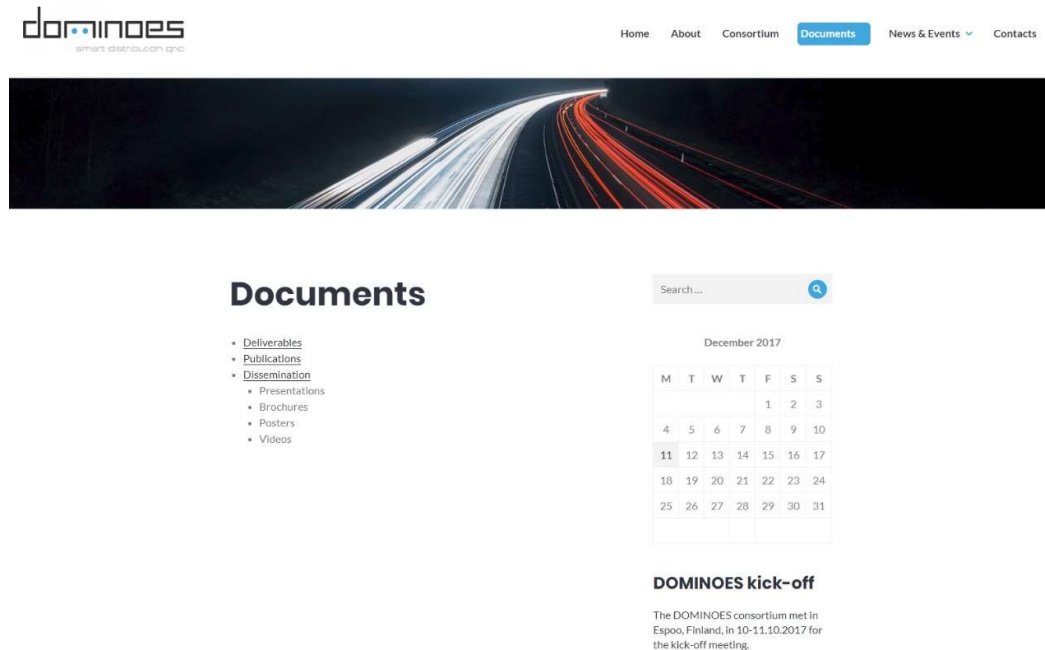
dominoes
smart distribution grid

Home About Consortium Documents News & Events Contacts

Documents

- Deliverables
- Publications
- Dissemination
  - Presentations
  - Brochures
  - Posters
  - Videos

Search ...

December 2017

| M | T | W | T | F | S | S |
|---|---|---|---|---|---|---|
| | | | | 1 | 2 | 3 |
| 4 | 5 | 6 | 7 | 8 | 9 | 10 |
| 11 | 12 | 13 | 14 | 15 | 16 | 17 |
| 18 | 19 | 20 | 21 | 22 | 23 | 24 |
| 25 | 26 | 27 | 28 | 29 | 30 | 31 |

DOMINOES kick-off

The DOMINOES consortium met in Espoo, Finland, in 10-11.10.2017 for the kick-off meeting.